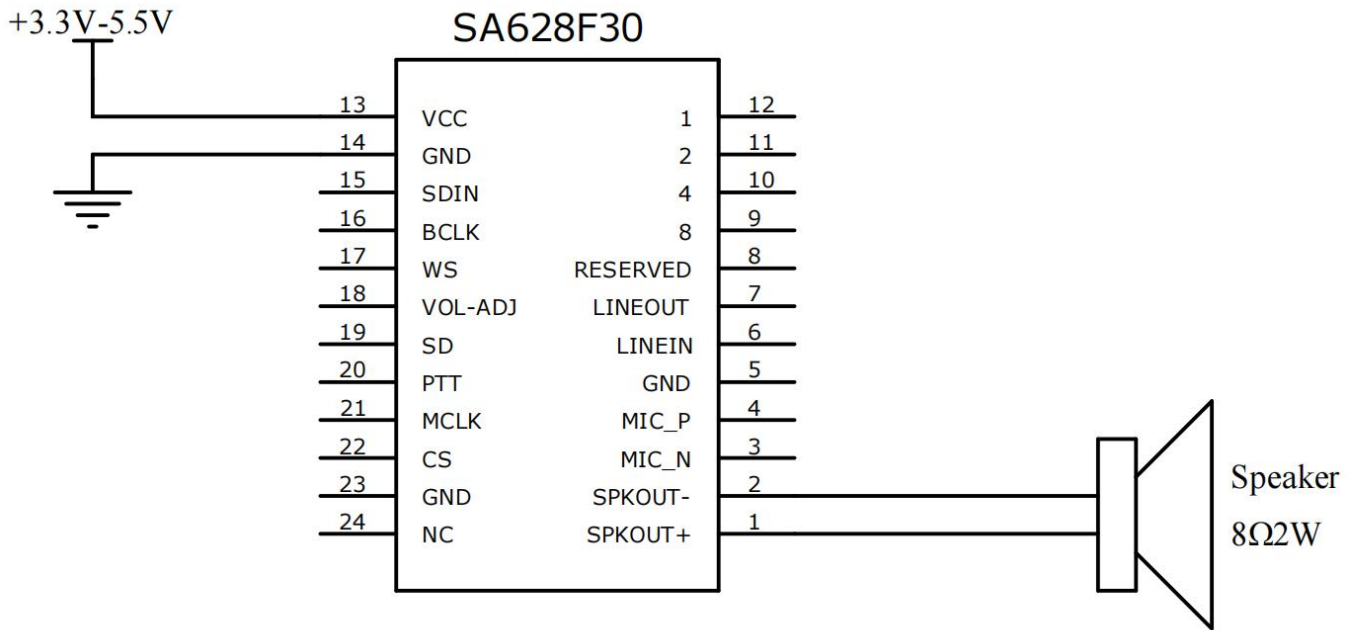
+3.3V-5.5V

SA628F30

| | | | |
|---|---|---|---|
| 13 | VCC | 1 | 12 |
| 14 | GND | 2 | 11 |
| 15 | SDIN | 4 | 10 |
| 16 | BCLK | 8 | 9 |
| 17 | WS | RESERVED | 8 |
| 18 | VOL-ADJ | LINEOUT | 7 |
| 19 | SD | LINEIN | 6 |
| 20 | PTT | GND | 5 |
| 21 | MCLK | MIC_P | 4 |
| 22 | CS | MIC_N | 3 |
| 23 | GND | SPKOUT- | 2 |
| 24 | NC | SPKOUT+ | 1 |

Speaker
8Ω2W